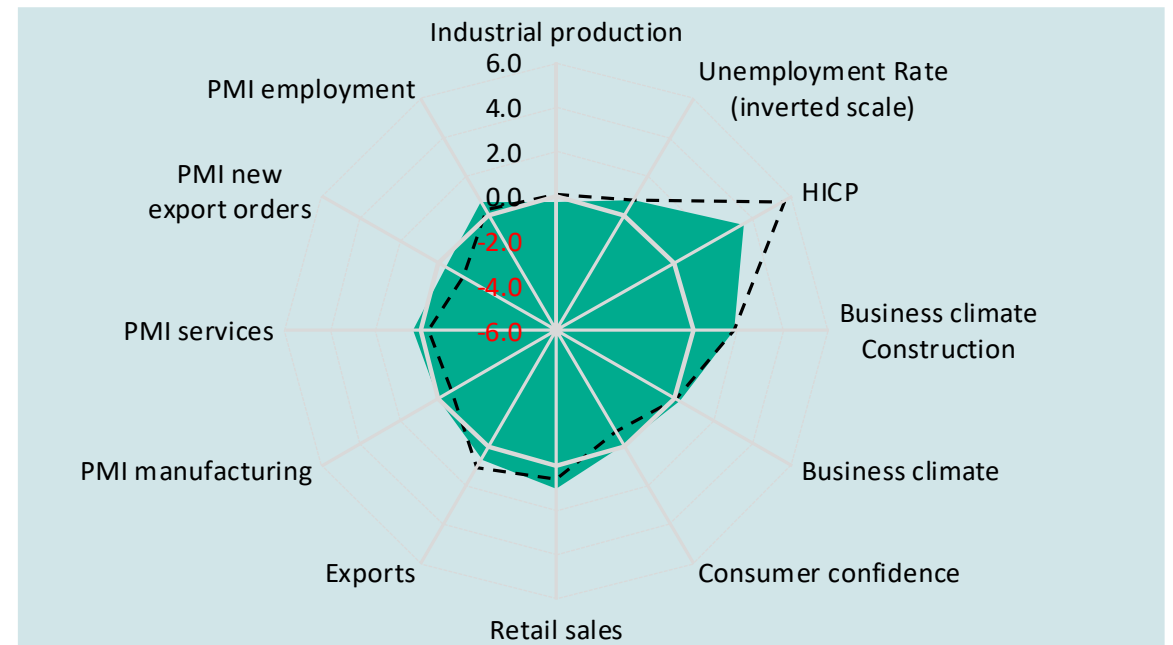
Industrial production
6.0
4.0
2.0
0.0
-2.0
-4.0
-6.0
Unemployment Rate (inverted scale)
HICP
Business climate Construction
Business climate
Consumer confidence
Retail sales
Exports
PMI manufacturing
PMI services
PMI new export orders
PMI employment